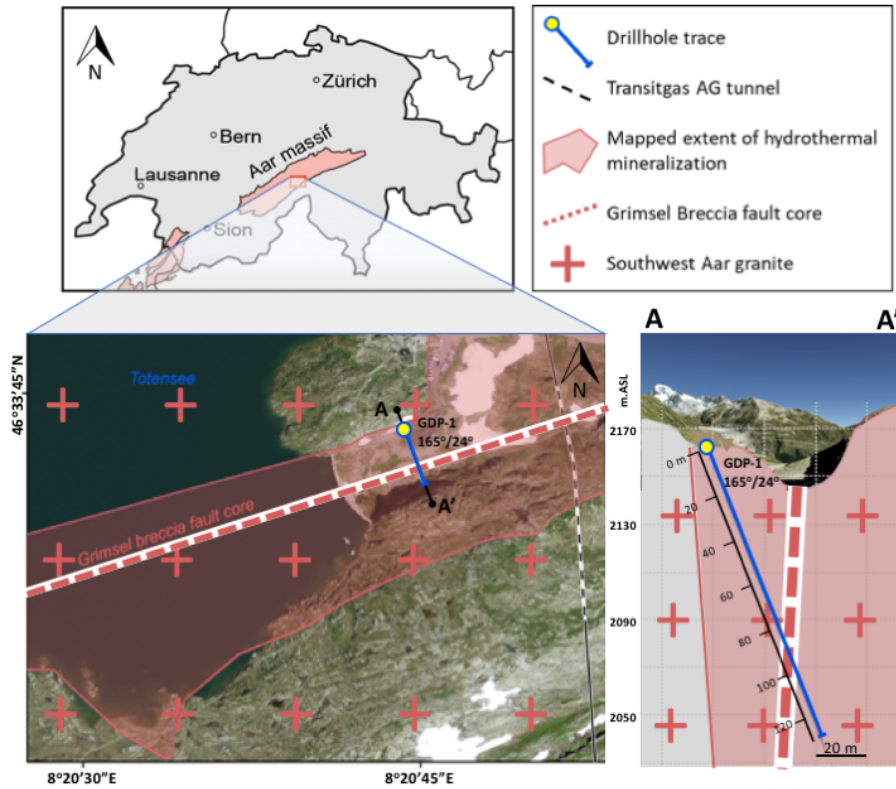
N
Zürich
Bern
Aar massif
Lausanne
Sion

Drillhole trace
Transitgas AG tunnel
Mapped extent of hydrothermal mineralization
Grimsel Breccia fault core
Southwest Aar granite

46°33′45″N
Totensee
N
A
GDP-1
165°/24°
A′
Grimsel breccia fault core
8°20′30″E
8°20′45″E

A
A′
m.ASL
2170
2130
2090
2050
0 m
GDP-1
165°/24°
20
40
60
80
100
120
20 m